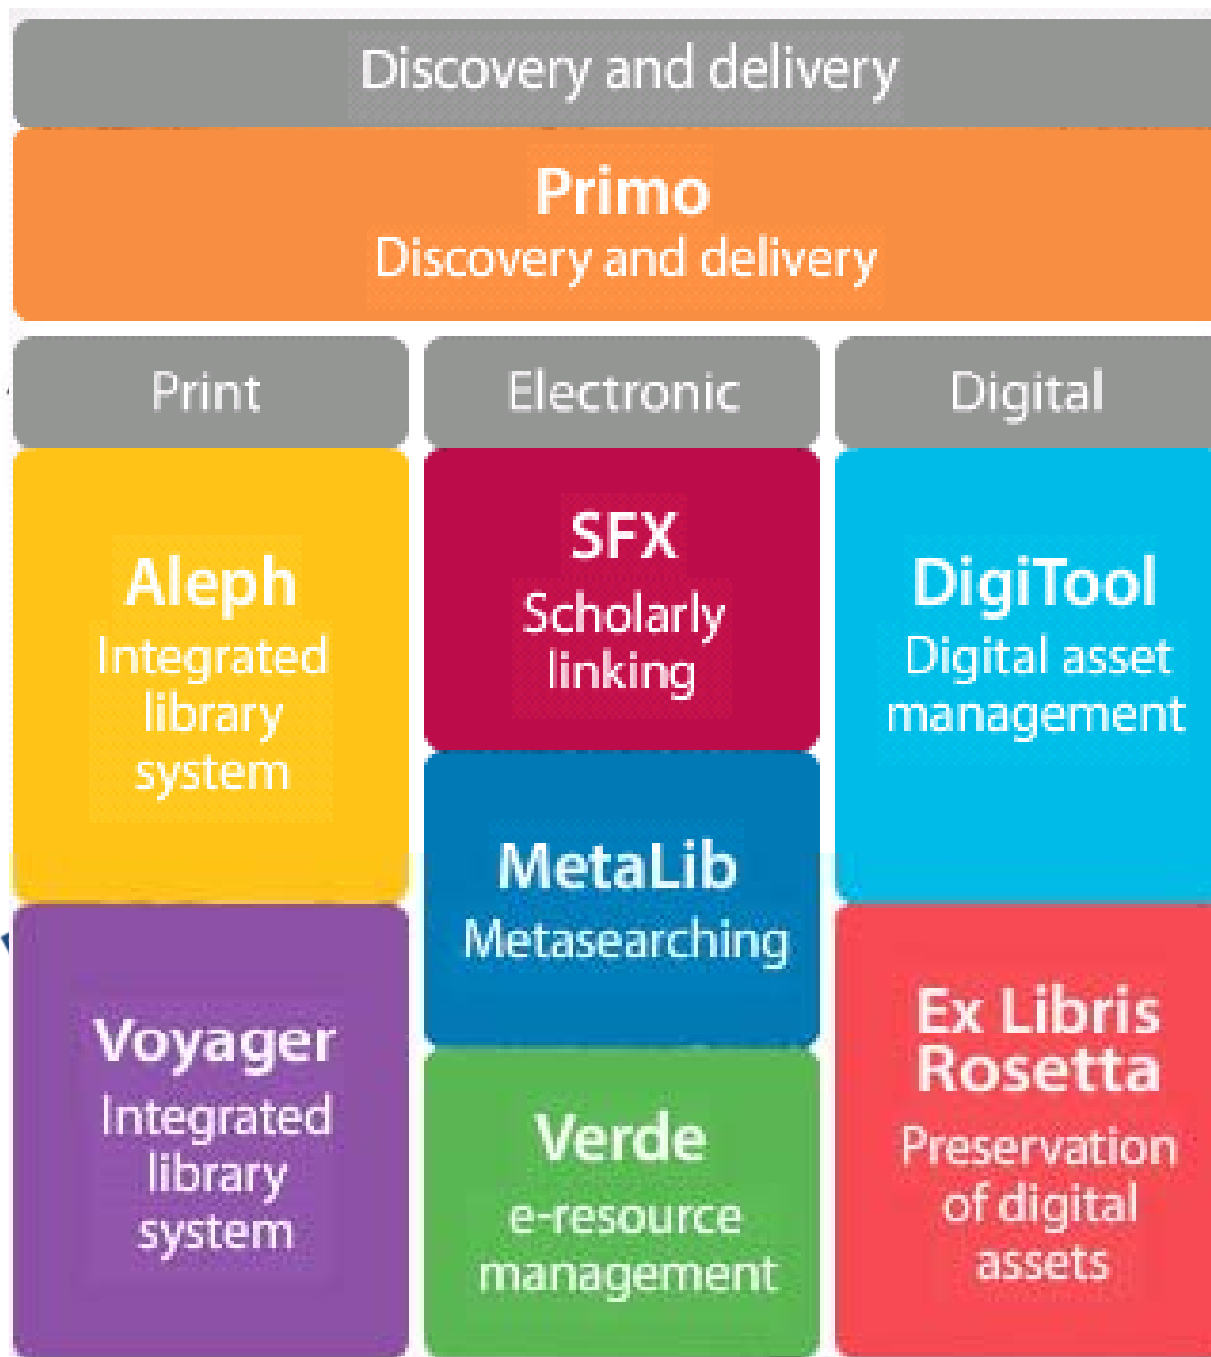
Discovery and delivery

Primo
Discovery and delivery

Print

Electronic

Digital

Aleph
Integrated library system

SFX
Scholarly linking

DigiTool
Digital asset management

MetaLib
Metasearching

Voyager
Integrated library system

Verde
e-resource management

Ex Libris Rosetta
Preservation of digital assets